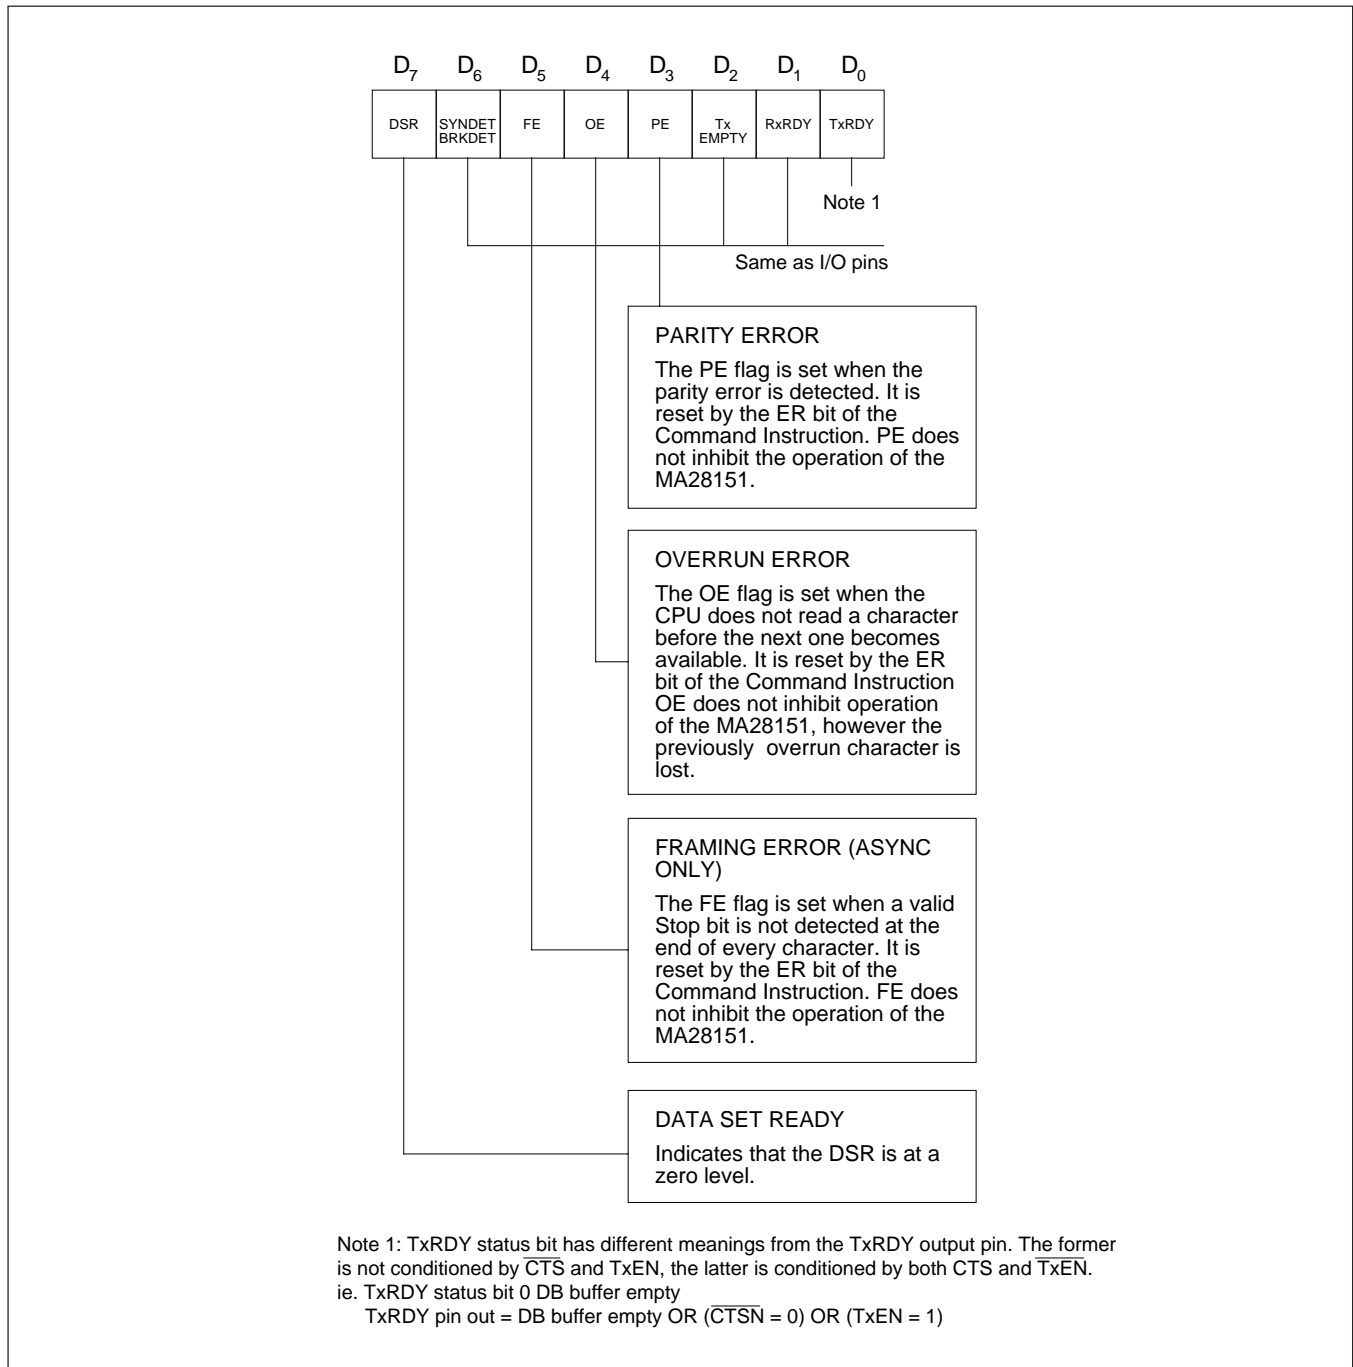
$D_7$ $D_6$ $D_5$ $D_4$ $D_3$ $D_2$ $D_1$ $D_0$

| DSR | SYNDET BRKDET | FE | OE | PE | Tx EMPTY | RxRDY | TxRDY |
|---|---|---|---|---|---|---|---|

Note 1

Same as I/O pins

PARITY ERROR

The PE flag is set when the parity error is detected. It is reset by the ER bit of the Command Instruction. PE does not inhibit the operation of the MA28151.

OVERRUN ERROR

The OE flag is set when the CPU does not read a character before the next one becomes available. It is reset by the ER bit of the Command Instruction OE does not inhibit operation of the MA28151, however the previously overrun character is lost.

FRAMING ERROR (ASYNC ONLY)

The FE flag is set when a valid Stop bit is not detected at the end of every character. It is reset by the ER bit of the Command Instruction. FE does not inhibit the operation of the MA28151.

DATA SET READY

Indicates that the DSR is at a zero level.

Note 1: TxRDY status bit has different meanings from the TxRDY output pin. The former is not conditioned by $\overline{CTS}$ and TxEN, the latter is conditioned by both CTS and $\overline{TxEN}$.
ie. TxRDY status bit 0 DB buffer empty
TxRDY pin out = DB buffer empty OR ($\overline{CTSN}$ = 0) OR (TxEN = 1)